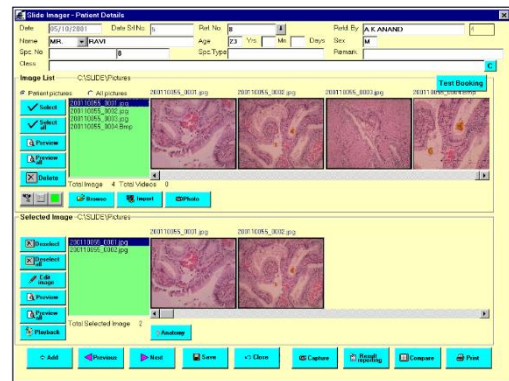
Slide Imager - Patient Details

Date 05/10/2001 Date SrlNo 5 Ref. No. 8 Perld.By A K ANAND 4
Name MR. RAVI Age 23 Yrs Mn Days Sex M
Spc. No 8 Spc.Type Remark
Class C

Image List C:\SLIDE\Pictures Test Booking
Patient pictures All pictures
Select
Select all
Preview
Preview
Delete
200110055_0001.jpg
200110055_0002.jpg
200110055_0003.jpg
200110055_0004.Bmp
200110055_0001.jpg 200110055_0002.jpg 200110055_0003.jpg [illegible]
Total Image 4 Total Videos 0
Browse Import Photo

Selected Image C:\SLIDE\Pictures
Deselect
Deselect all
Edit image
Preview
Preview
Playback
200110055_0001.jpg
200110055_0002.jpg
200110055_0001.jpg 200110055_0002.jpg
Total Selected Image 2
Anatomy

Add Previous Next Save Close Capture Result reporting Compare Print